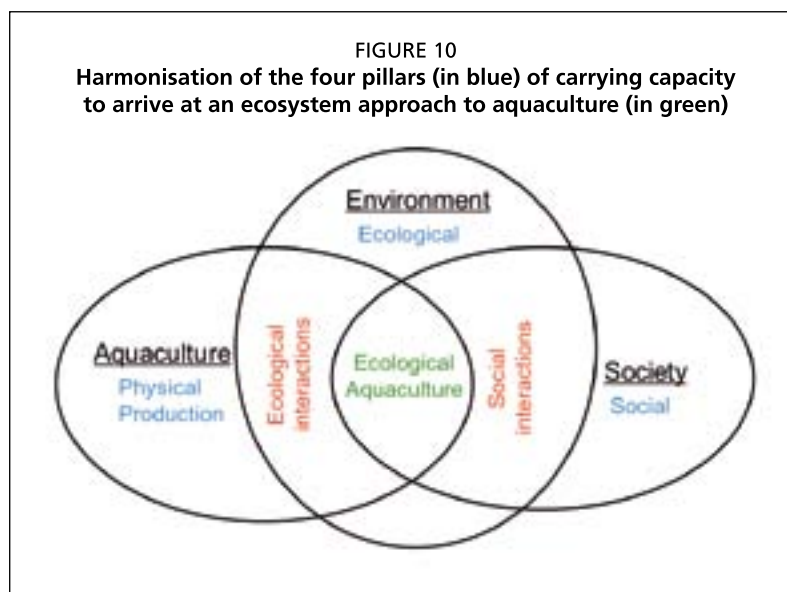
FIGURE 10
**Harmonisation of the four pillars (in blue) of carrying capacity to arrive at an ecosystem approach to aquaculture (in green)**

Environment
Ecological

Aquaculture
Physical
Production

Ecological interactions

Ecological
Aquaculture

Social interactions

Society
Social